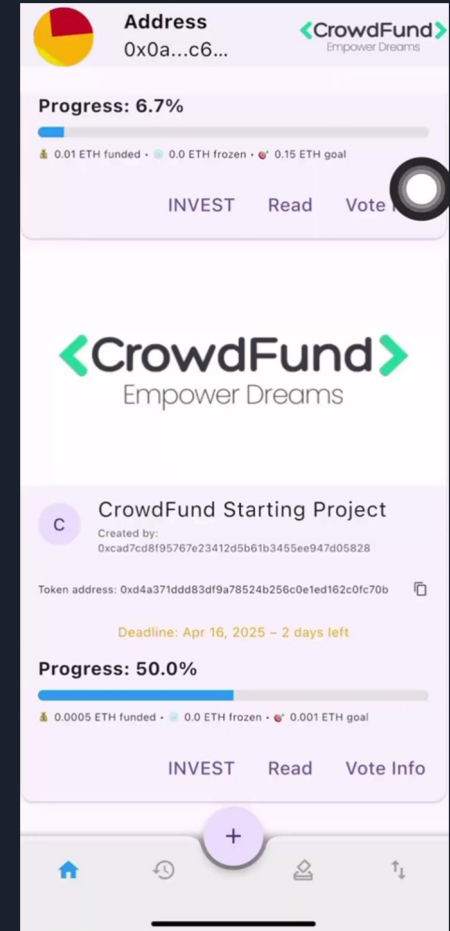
Address
0x0a...c6...

<CrowdFund>
Empower Dreams

Progress: 6.7%

💰 0.01 ETH funded • 0.0 ETH frozen • 0.15 ETH goal

INVEST Read Vote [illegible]

<CrowdFund>
Empower Dreams

C

CrowdFund Starting Project
Created by:
0xcad7cd8f95767e23412d5b61b3455ee947d05828

Token address: 0xd4a371ddd83df9a78524b256c0e1ed162c0fc70b

Deadline: Apr 16, 2025 – 2 days left

Progress: 50.0%

💰 0.0005 ETH funded • 0.0 ETH frozen • 0.001 ETH goal

INVEST Read Vote Info

+